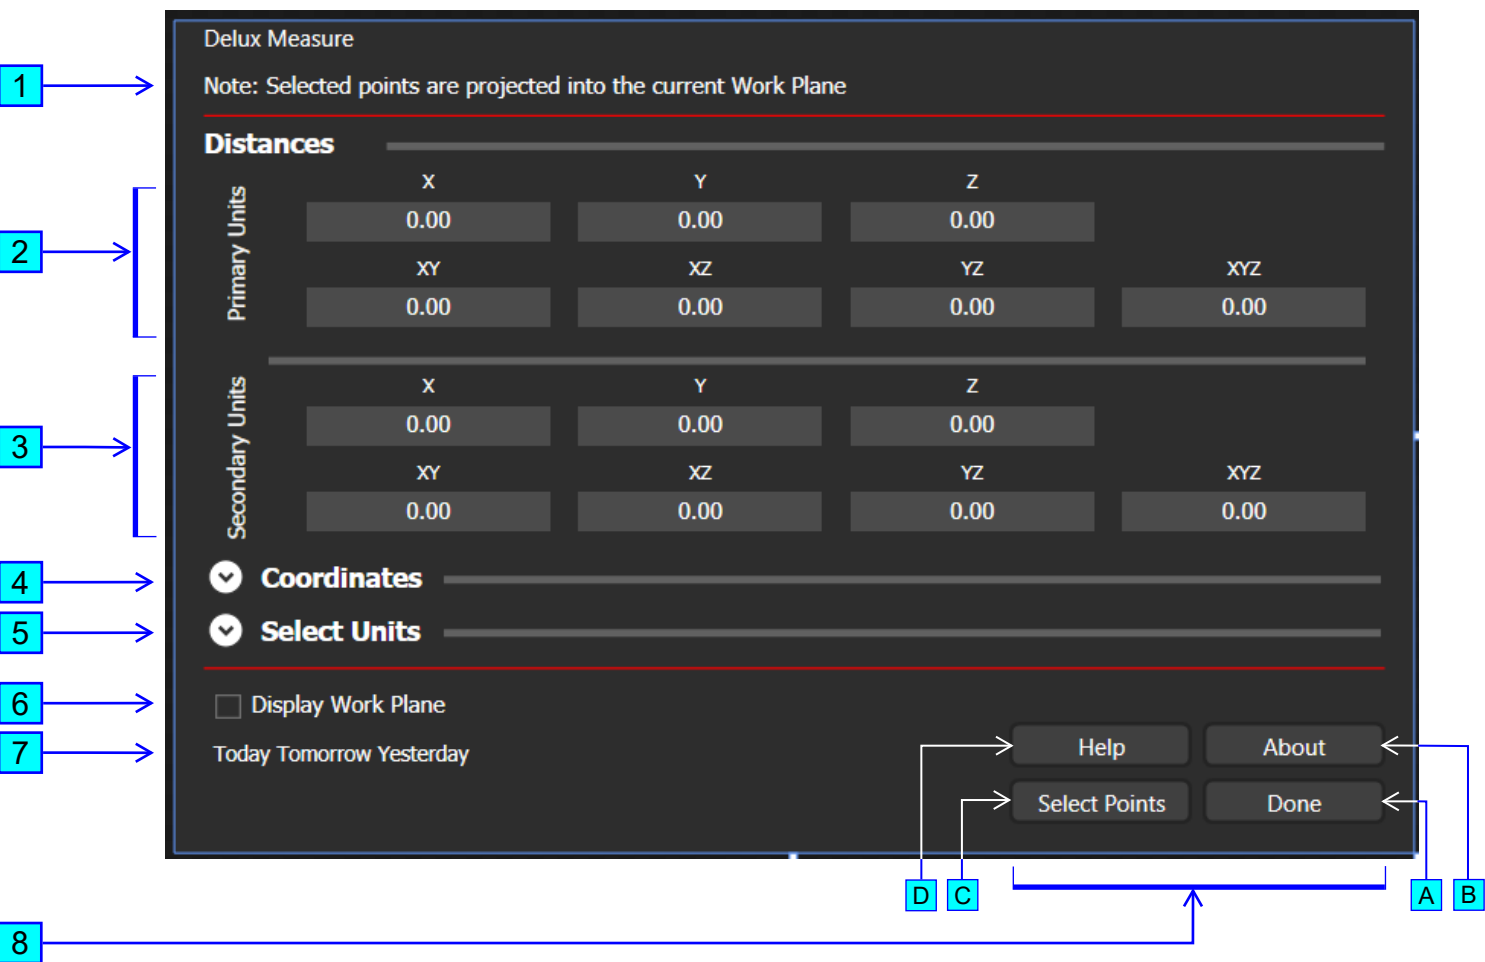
1
2
3
4
5
6
7
8

Delux Measure

Note: Selected points are projected into the current Work Plane

Distances

Primary Units

| X | Y | Z | |
|---|---|---|---|
| 0.00 | 0.00 | 0.00 | |
| XY | XZ | YZ | XYZ |
| 0.00 | 0.00 | 0.00 | 0.00 |

Secondary Units

| X | Y | Z | |
|---|---|---|---|
| 0.00 | 0.00 | 0.00 | |
| XY | XZ | YZ | XYZ |
| 0.00 | 0.00 | 0.00 | 0.00 |

Coordinates

Select Units

Display Work Plane

Today Tomorrow Yesterday

Help About

Select Points Done

D C A B